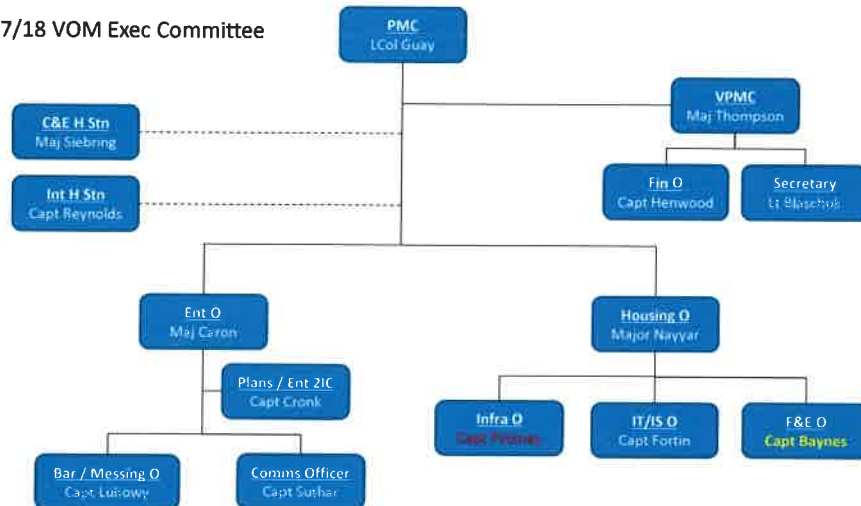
7/18 VOM Exec Committee

PMC
LCol Guay

VPMC
Maj Thompson

C&E H Stn
Maj Siebring

Int H Stn
Capt Reynolds

Fin O
Capt Henwood

Secretary
Lt Blaschuk

Ent O
Maj Caron

Housing O
Major Nayyar

Plans / Ent 2IC
Capt Cronk

Infra O
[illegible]

IT/IS O
Capt Fortin

F&E O
Capt Baynes

Bar / Messing O
Capt Lukowy

Comms Officer
Capt Suthar